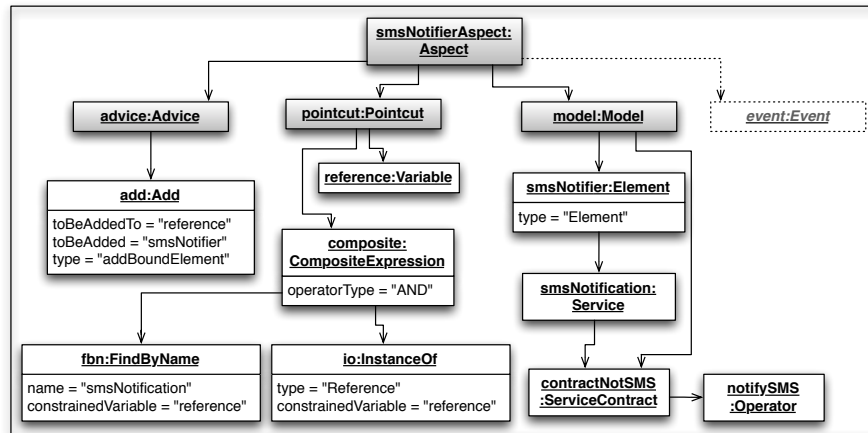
smsNotifierAspect:
Aspect

advice:Advice

pointcut:Pointcut

model:Model

event:Event

add:Add

toBeAddedTo = "reference"
toBeAdded = "smsNotifier"
type = "addBoundElement"

reference:Variable

smsNotifier:Element

type = "Element"

composite:
CompositeExpression

operatorType = "AND"

smsNotification:
Service

fbn:FindByName

name = "smsNotification"
constrainedVariable = "reference"

io:InstanceOf

type = "Reference"
constrainedVariable = "reference"

contractNotSMS
:ServiceContract

notifySMS
:Operator